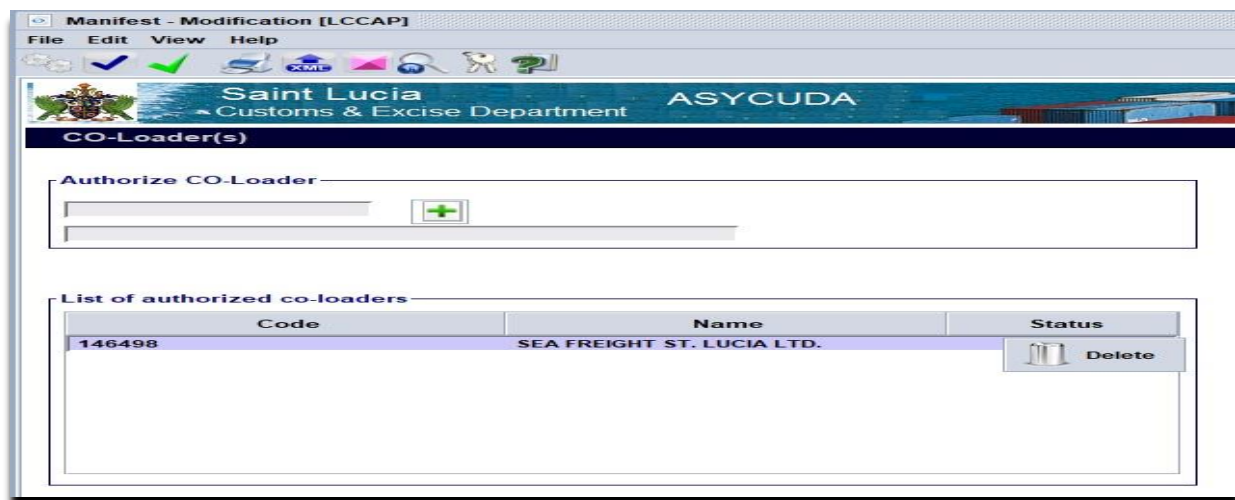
Manifest - Modification [LCCAP]

File Edit View Help

XML

Saint Lucia
Customs & Excise Department

ASYCUDA

CO-Loader(s)

Authorize CO-Loader

List of authorized co-loaders

| Code | Name | Status |
|---|---|---|
| 146498 | SEA FREIGHT ST. LUCIA LTD. | |

Delete